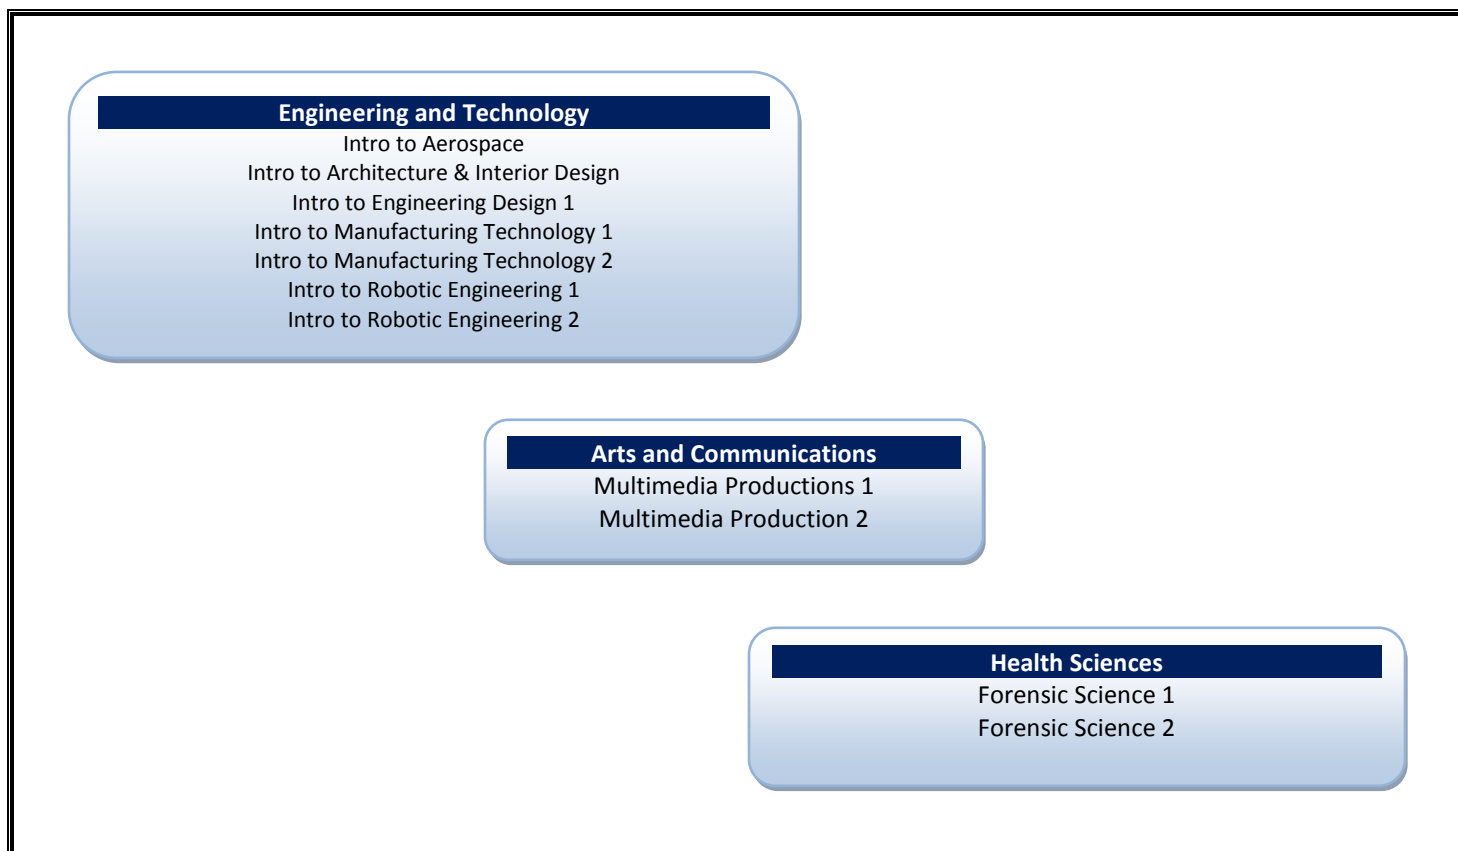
Engineering and Technology
Intro to Aerospace
Intro to Architecture & Interior Design
Intro to Engineering Design 1
Intro to Manufacturing Technology 1
Intro to Manufacturing Technology 2
Intro to Robotic Engineering 1
Intro to Robotic Engineering 2

Arts and Communications
Multimedia Productions 1
Multimedia Production 2

Health Sciences
Forensic Science 1
Forensic Science 2